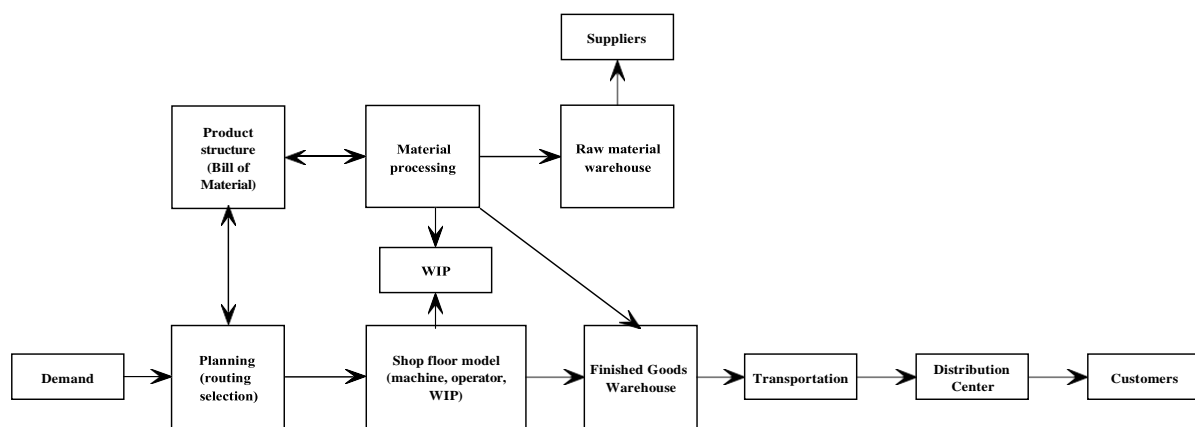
Suppliers

Product structure (Bill of Material)

Material processing

Raw material warehouse

WIP

Demand

Planning (routing selection)

Shop floor model (machine, operator, WIP)

Finished Goods Warehouse

Transportation

Distribution Center

Customers